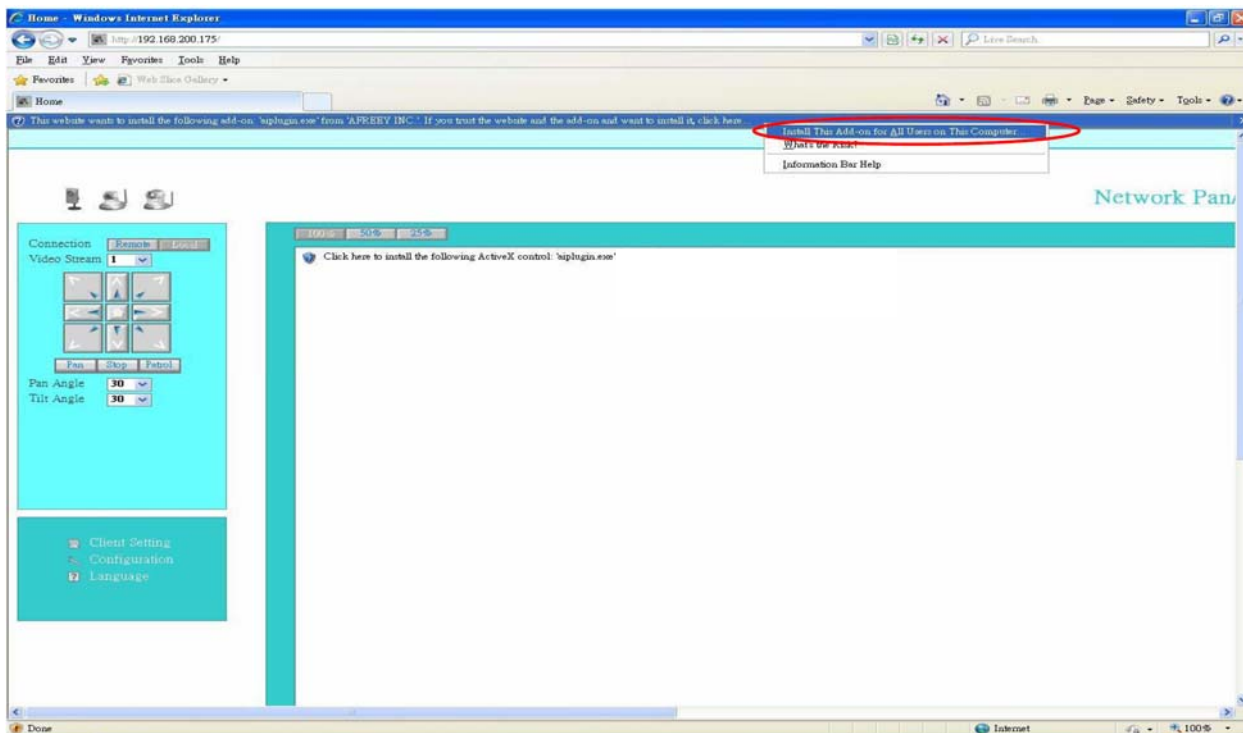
Home - Windows Internet Explorer

http://192.168.200.175/

Live Search

File Edit View Favorites Tools Help

Favorites Web Slice Gallery

Home

Page Safety Tools

This website wants to install the following add-on: 'aiplugin.exe' from 'APREEY INC.'. If you trust the website and the add-on and want to install it, click here...

Install This Add-on for All Users on This Computer...
What's the Risk?
Information Bar Help

Network Pan

Connection Remote Local
Video Stream 1

Pan Stop Patrol
Pan Angle 30
Tilt Angle 30

100% 50% 25%

Click here to install the following ActiveX control: 'aiplugin.exe'

Client Setting
Configuration
Language

Done

Internet

100%